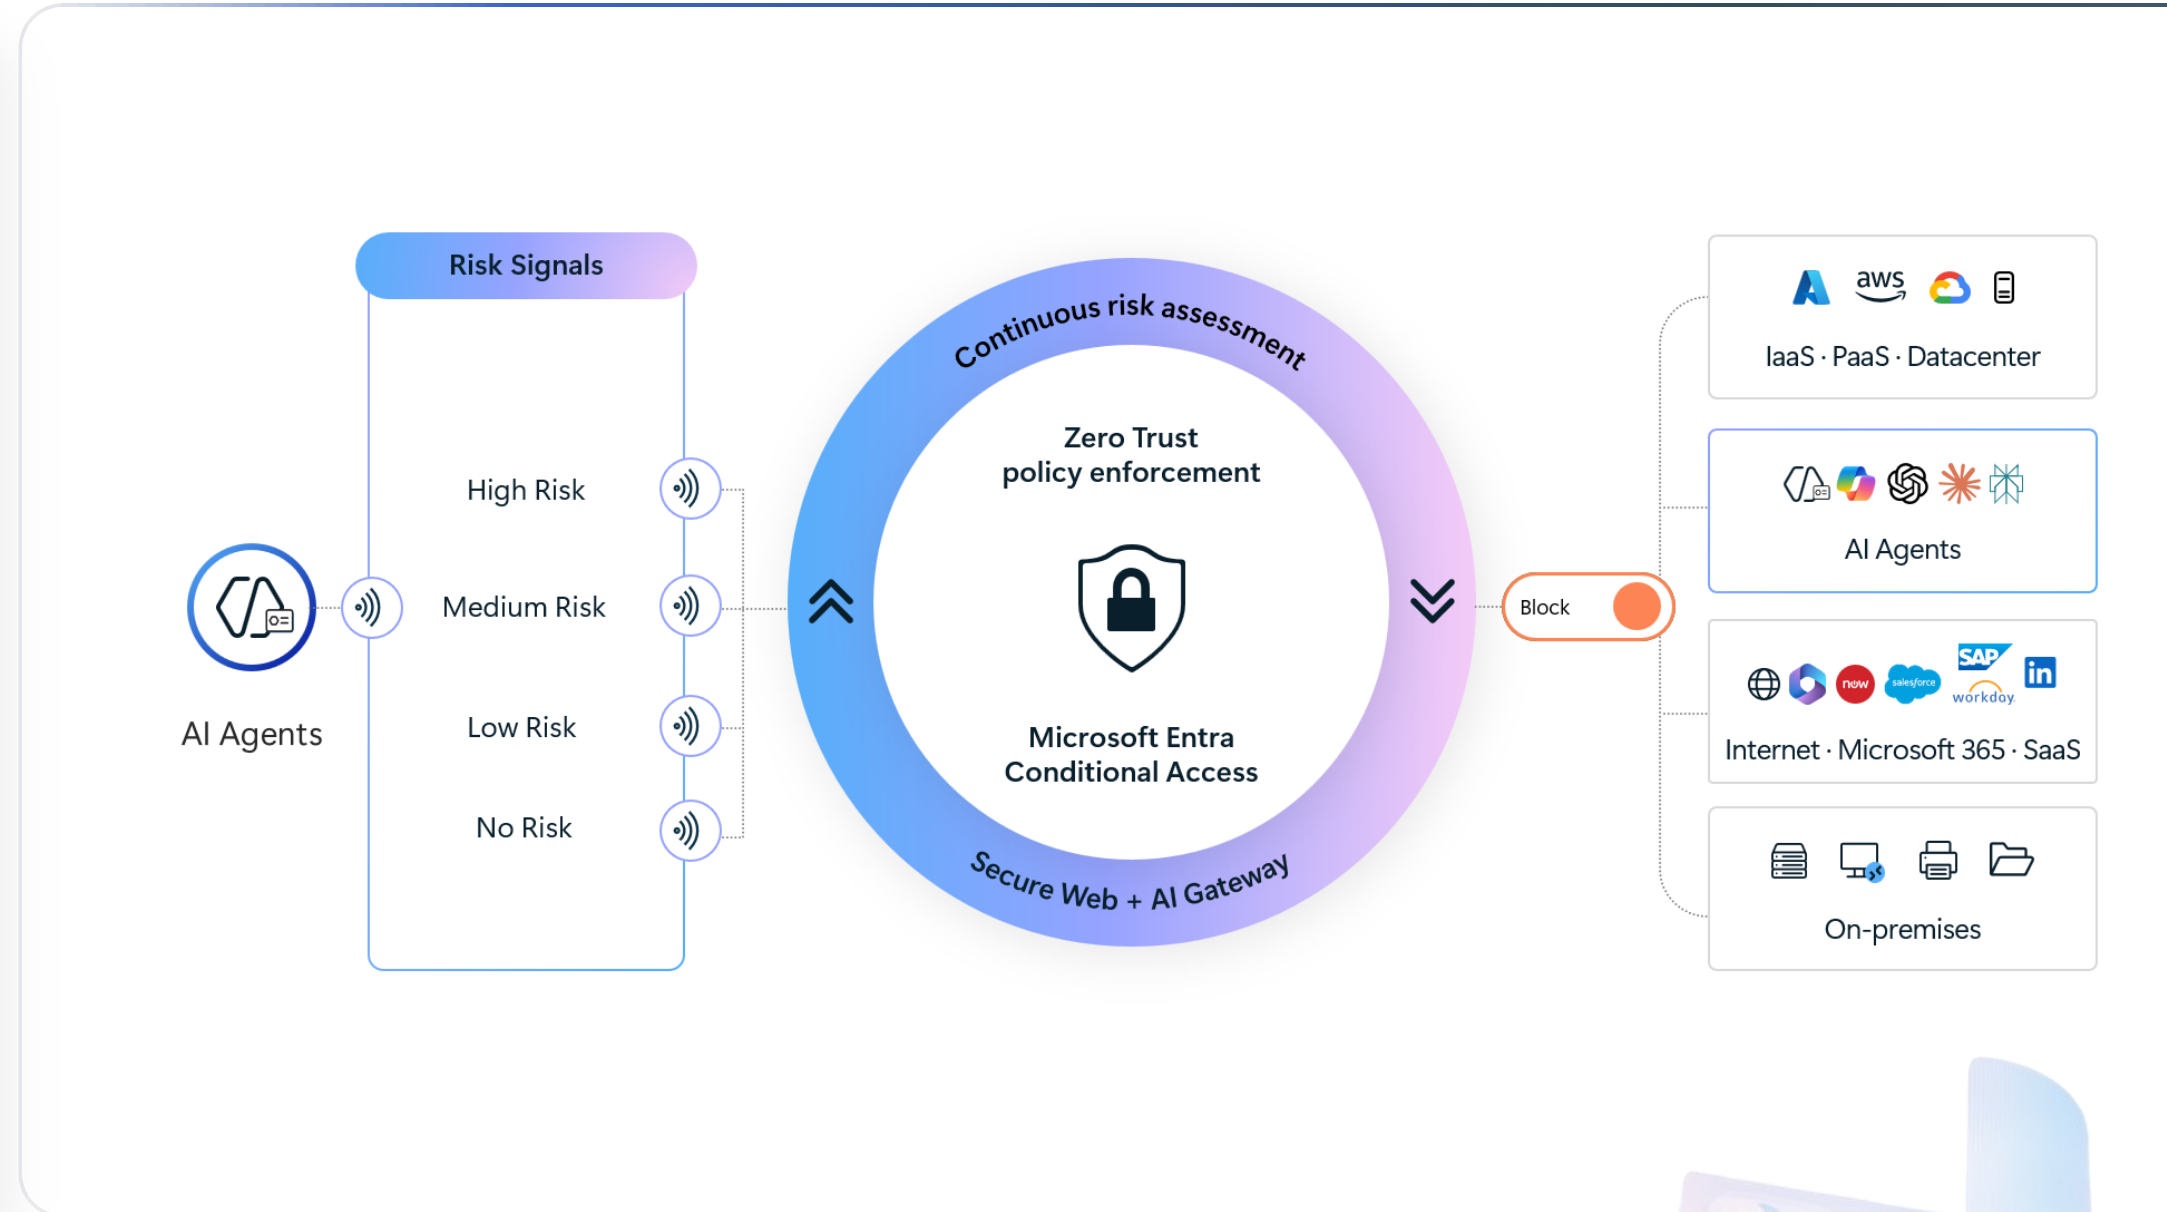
AI Agents

Risk Signals

High Risk

Medium Risk

Low Risk

No Risk

Continuous risk assessment

Zero Trust
policy enforcement

Microsoft Entra
Conditional Access

Secure Web + AI Gateway

Block

aws

IaaS · PaaS · Datacenter

AI Agents

now

salesforce

SAP

workday

in

Internet · Microsoft 365 · SaaS

On-premises